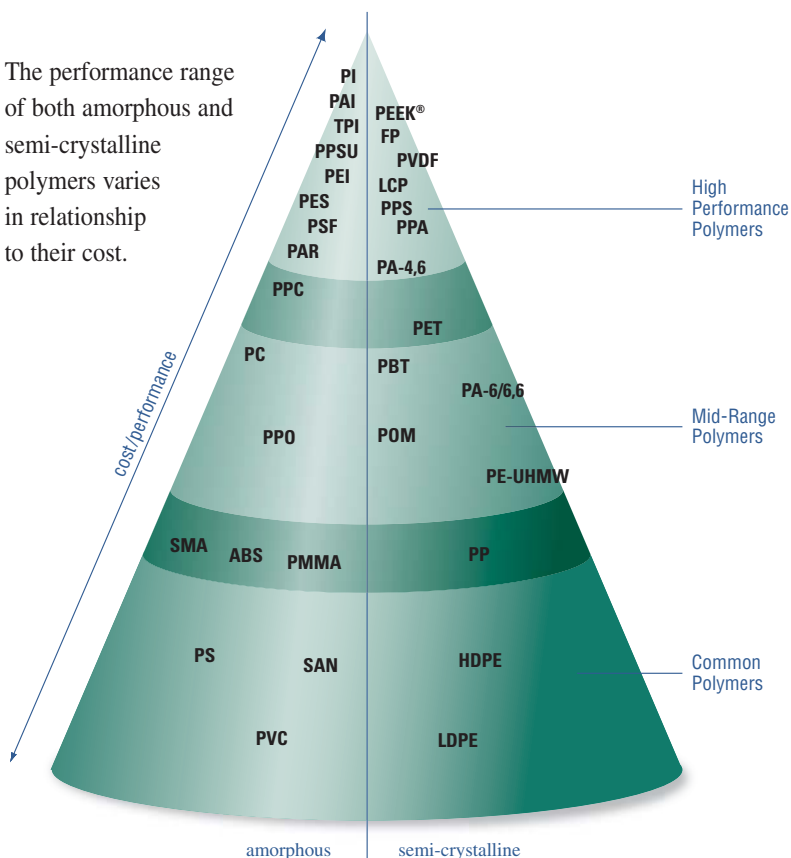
The performance range of both amorphous and semi-crystalline polymers varies in relationship to their cost.

cost/performance

PI
PAI
TPI
PPSU
PEI
PES
PSF
PAR
PEEK®
FP
PVDF
LCP
PPS
PPA
PA-4,6

High Performance Polymers

PPC
PET
PC
PBT
PA-6/6,6
PPO
POM
PE-UHMW

Mid-Range Polymers

SMA
ABS
PMMA
PP
PS
SAN
HDPE
PVC
LDPE

Common Polymers

amorphous
semi-crystalline